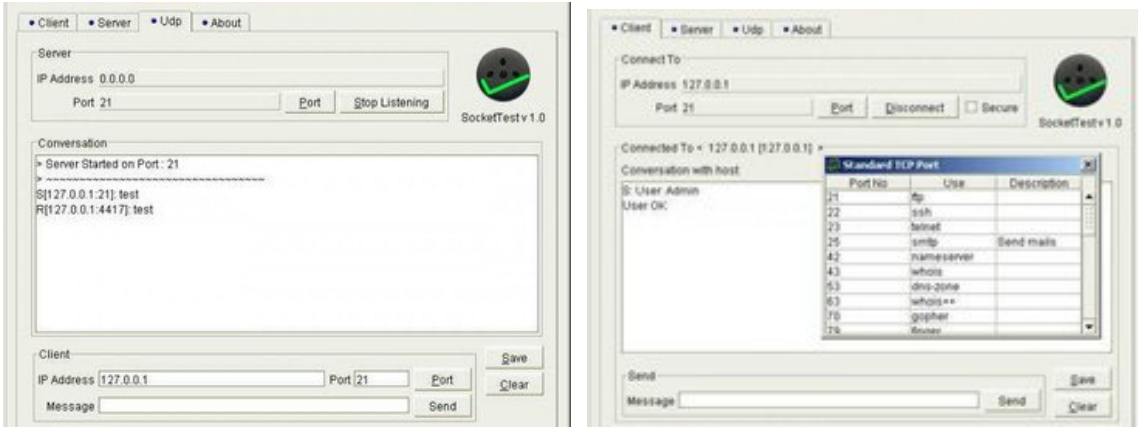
• Client • Server • Udp • About

Server
IP Address 0.0.0.0
Port 21
Port
Stop Listening
SocketTest v 1.0

Conversation
> Server Started on Port : 21
> ~~~~~~~~~~~~~~~~~~~~~~~~~~~~~~~~
S[127.0.0.1:21]: test
R[127.0.0.1:4417]: test

Client
IP Address 127.0.0.1
Port 21
Port
Message
Send
Save
Clear

• Client • Server • Udp • About

Connect To
IP Address 127.0.0.1
Port 21
Port
Disconnect
Secure
SocketTest v 1.0

Connected To < 127.0.0.1 [127.0.0.1] >
Conversation with host
S: User Admin
User OK

Standard TCP Port

| Port No | Use | Description |
|---|---|---|
| 21 | ftp | |
| 22 | ssh | |
| 23 | telnet | |
| 25 | smtp | Send mails |
| 42 | nameserver | |
| 43 | whois | |
| 53 | dns-zone | |
| 63 | whois++ | |
| 70 | gopher | |
| 79 | finger | |

Send
Message
Send
Save
Clear